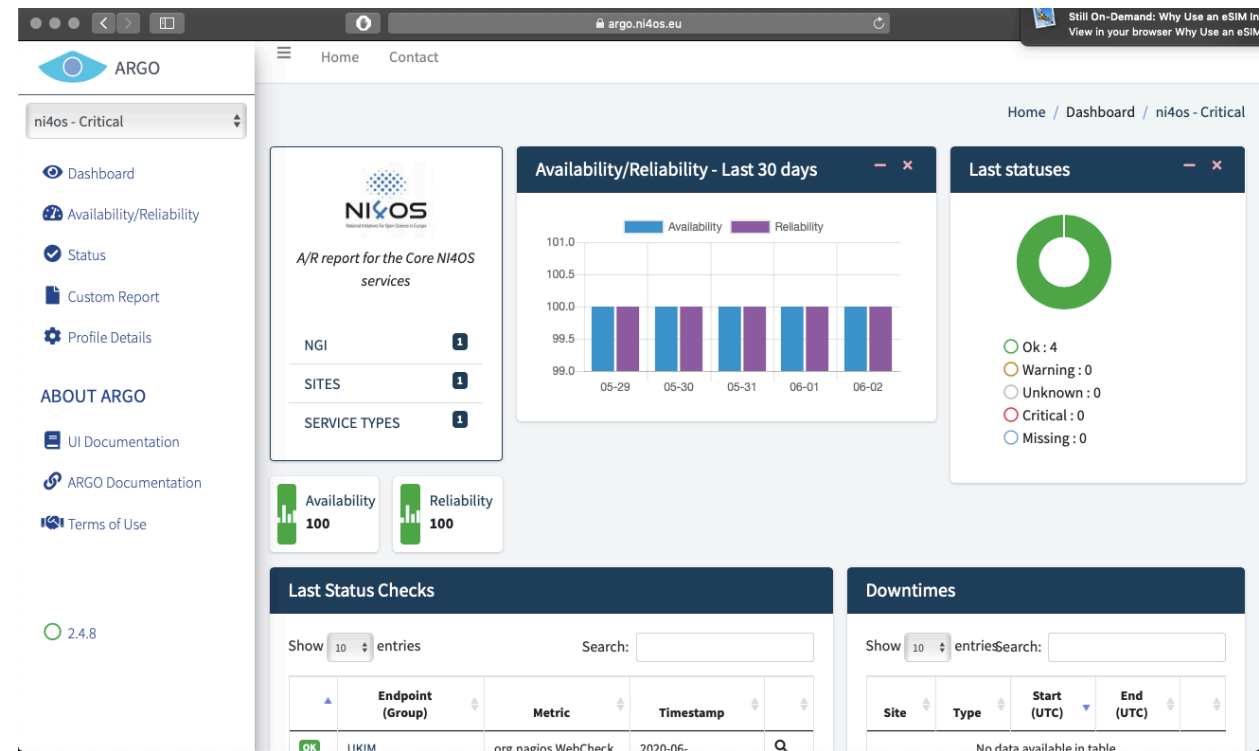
argo.ni4os.eu

Still On-Demand: Why Use an eSIM In
View in your browser Why Use an eSIM

ARGO

Home Contact

ni4os - Critical

Dashboard

Availability/Reliability

Status

Custom Report

Profile Details

ABOUT ARGO

UI Documentation

ARGO Documentation

Terms of Use

2.4.8

Home / Dashboard / ni4os - Critical

NI4OS

National Initiatives for Open Science in Europe

A/R report for the Core NI4OS services

| NGI | 1 |
|---|---|
| SITES | 1 |
| SERVICE TYPES | 1 |

Availability/Reliability - Last 30 days

Availability Reliability

101.0
100.5
100.0
99.5
99.0

05-29 05-30 05-31 06-01 06-02

Last statuses

Ok : 4
Warning : 0
Unknown : 0
Critical : 0
Missing : 0

Availability 100

Reliability 100

Last Status Checks

Show 10 entries

Search:

| | Endpoint (Group) | Metric | Timestamp | |
|---|---|---|---|---|
| OK | UKIM | org.nagios.WebCheck | 2020-06- | |

Downtimes

Show 10 entries Search:

| Site | Type | Start (UTC) | End (UTC) | |
|---|---|---|---|---|
| No data available in table | | | | |